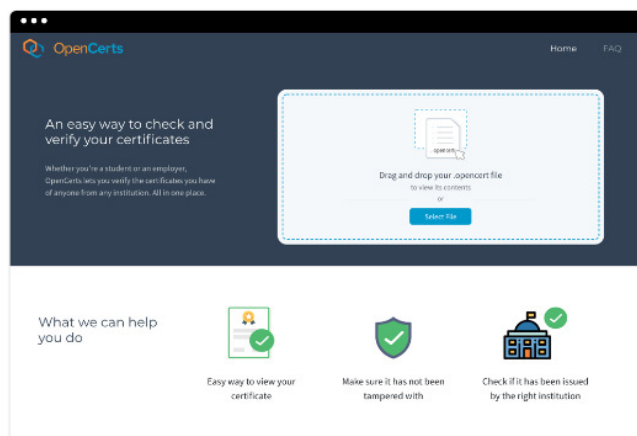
OpenCerts

Home FAQ

An easy way to check and verify your certificates

Whether you're a student or an employer, OpenCerts lets you verify the certificates you have of anyone from any institution. All in one place.

.opencert

Drag and drop your .opencert file

to view its contents

or

Select File

What we can help you do

Easy way to view your certificate

Make sure it has not been tampered with

Check if it has been issued by the right institution